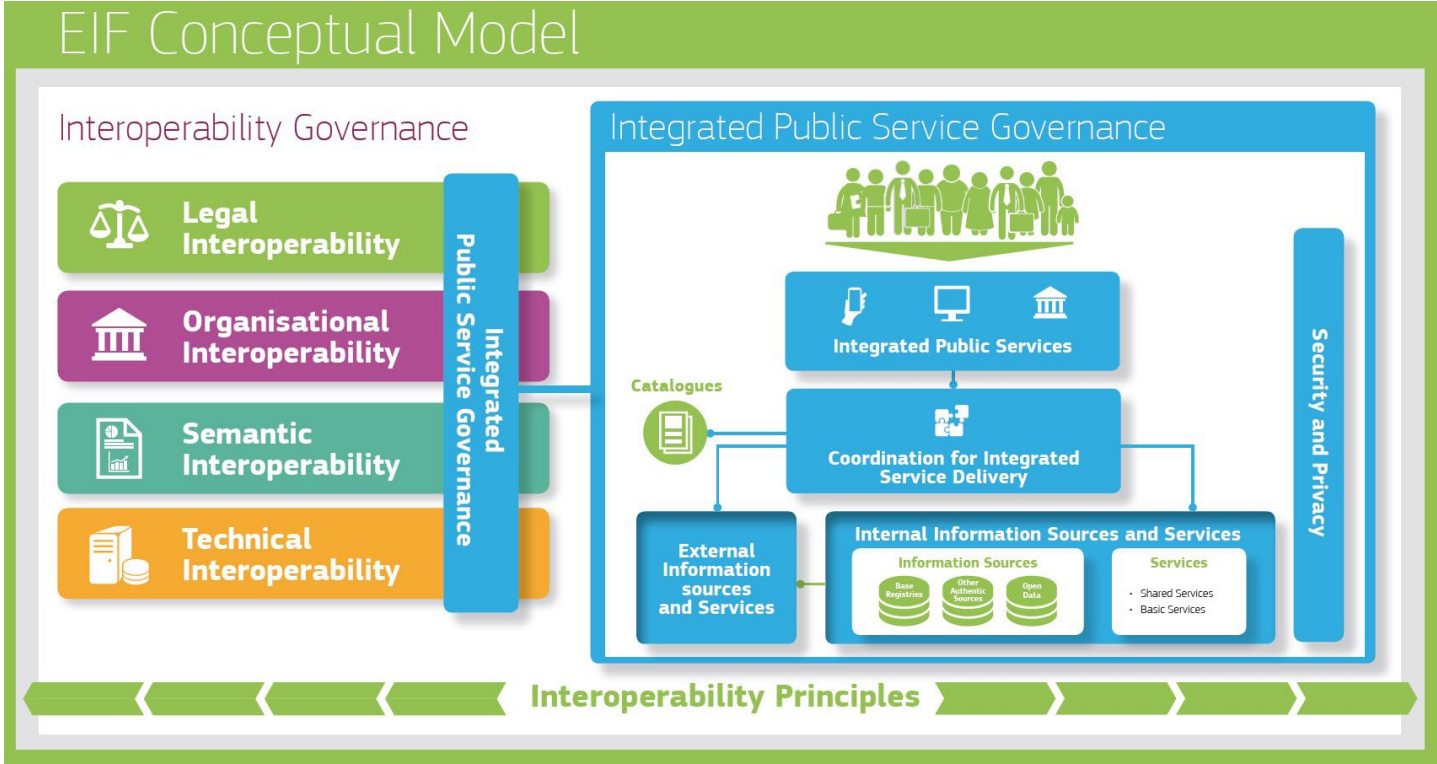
EIF Conceptual Model

Interoperability Governance

Legal Interoperability

Organisational Interoperability

Semantic Interoperability

Technical Interoperability

Integrated Public Service Governance

Integrated Public Service Governance

Integrated Public Services

Catalogues

Coordination for Integrated Service Delivery

Security and Privacy

External Information sources and Services

Internal Information Sources and Services

Information Sources

Base Registries

Other Authentic Sources

Open Data

Services

• Shared Services
• Basic Services

Interoperability Principles